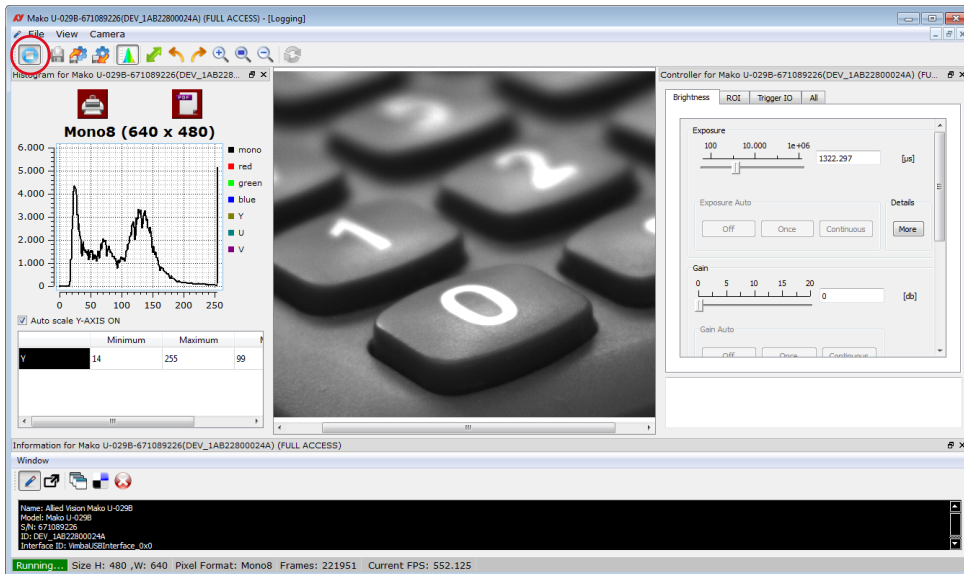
Mako U-029B-671089226(DEV_1AB22800024A) (FULL ACCESS) - [Logging]

File View Camera

Histogram for Mako U-029B-671089226(DEV_1AB228...

Mono8 (640 x 480)

6.000
5.000
4.000
3.000
2.000
1.000
0

0 50 100 150 200 250

mono
red
green
blue
Y
U
V

Auto scale Y-AXIS ON

| | Minimum | Maximum | |
|---|---|---|---|
| Y | 14 | 255 | 99 |

Controller for Mako U-029B-671089226(DEV_1AB22800024A) (FU...

Brightness ROI Trigger IO All

Exposure
100 10.000 1e+06
1322.297 [µs]

Exposure Auto
Off Once Continuous

Details
More

Gain
0 5 10 15 20
0 [db]

Gain Auto
Off Once Continuous

Information for Mako U-029B-671089226(DEV_1AB22800024A) (FULL ACCESS)

Window

Name: Allied Vision Mako U-029B
Model: Mako U-029B
S/N: 671089226
ID: DEV_1AB22800024A
Interface ID: VimbaUSBInterface_0x0

Running... Size H: 480 , W: 640 Pixel Format: Mono8 Frames: 221951 Current FPS: 552.125